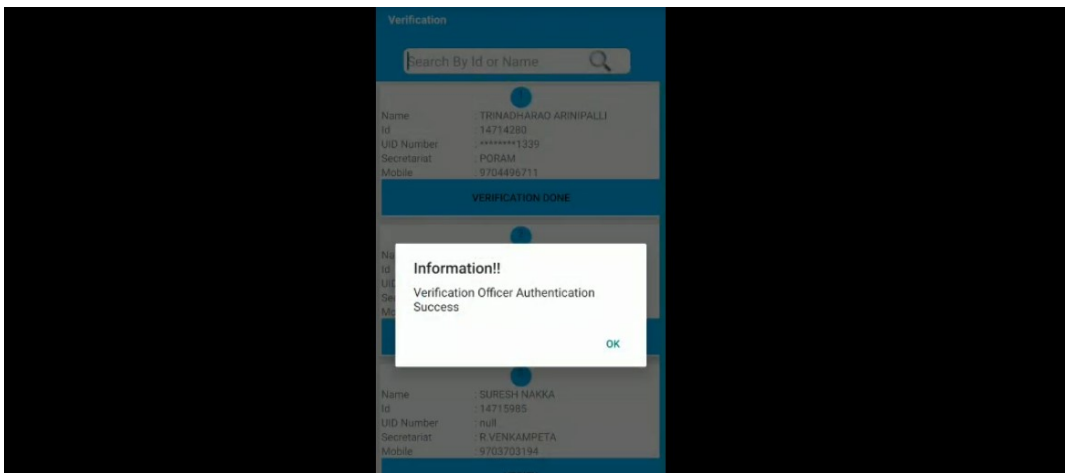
Verification

Search By Id or Name

Name : TRINADHARAO ARINIPALLI
Id : 14714280
UID Number : ********1339
Secretariat : PORAM
Mobile : 9704496711

VERIFICATION DONE

Na
Id
UI
Se
Mo

Information!!

Verification Officer Authentication Success

OK

Name : SURESH NAKKA
Id : 14715985
UID Number : null
Secretariat : R.VENKAMPETA
Mobile : 9703703194